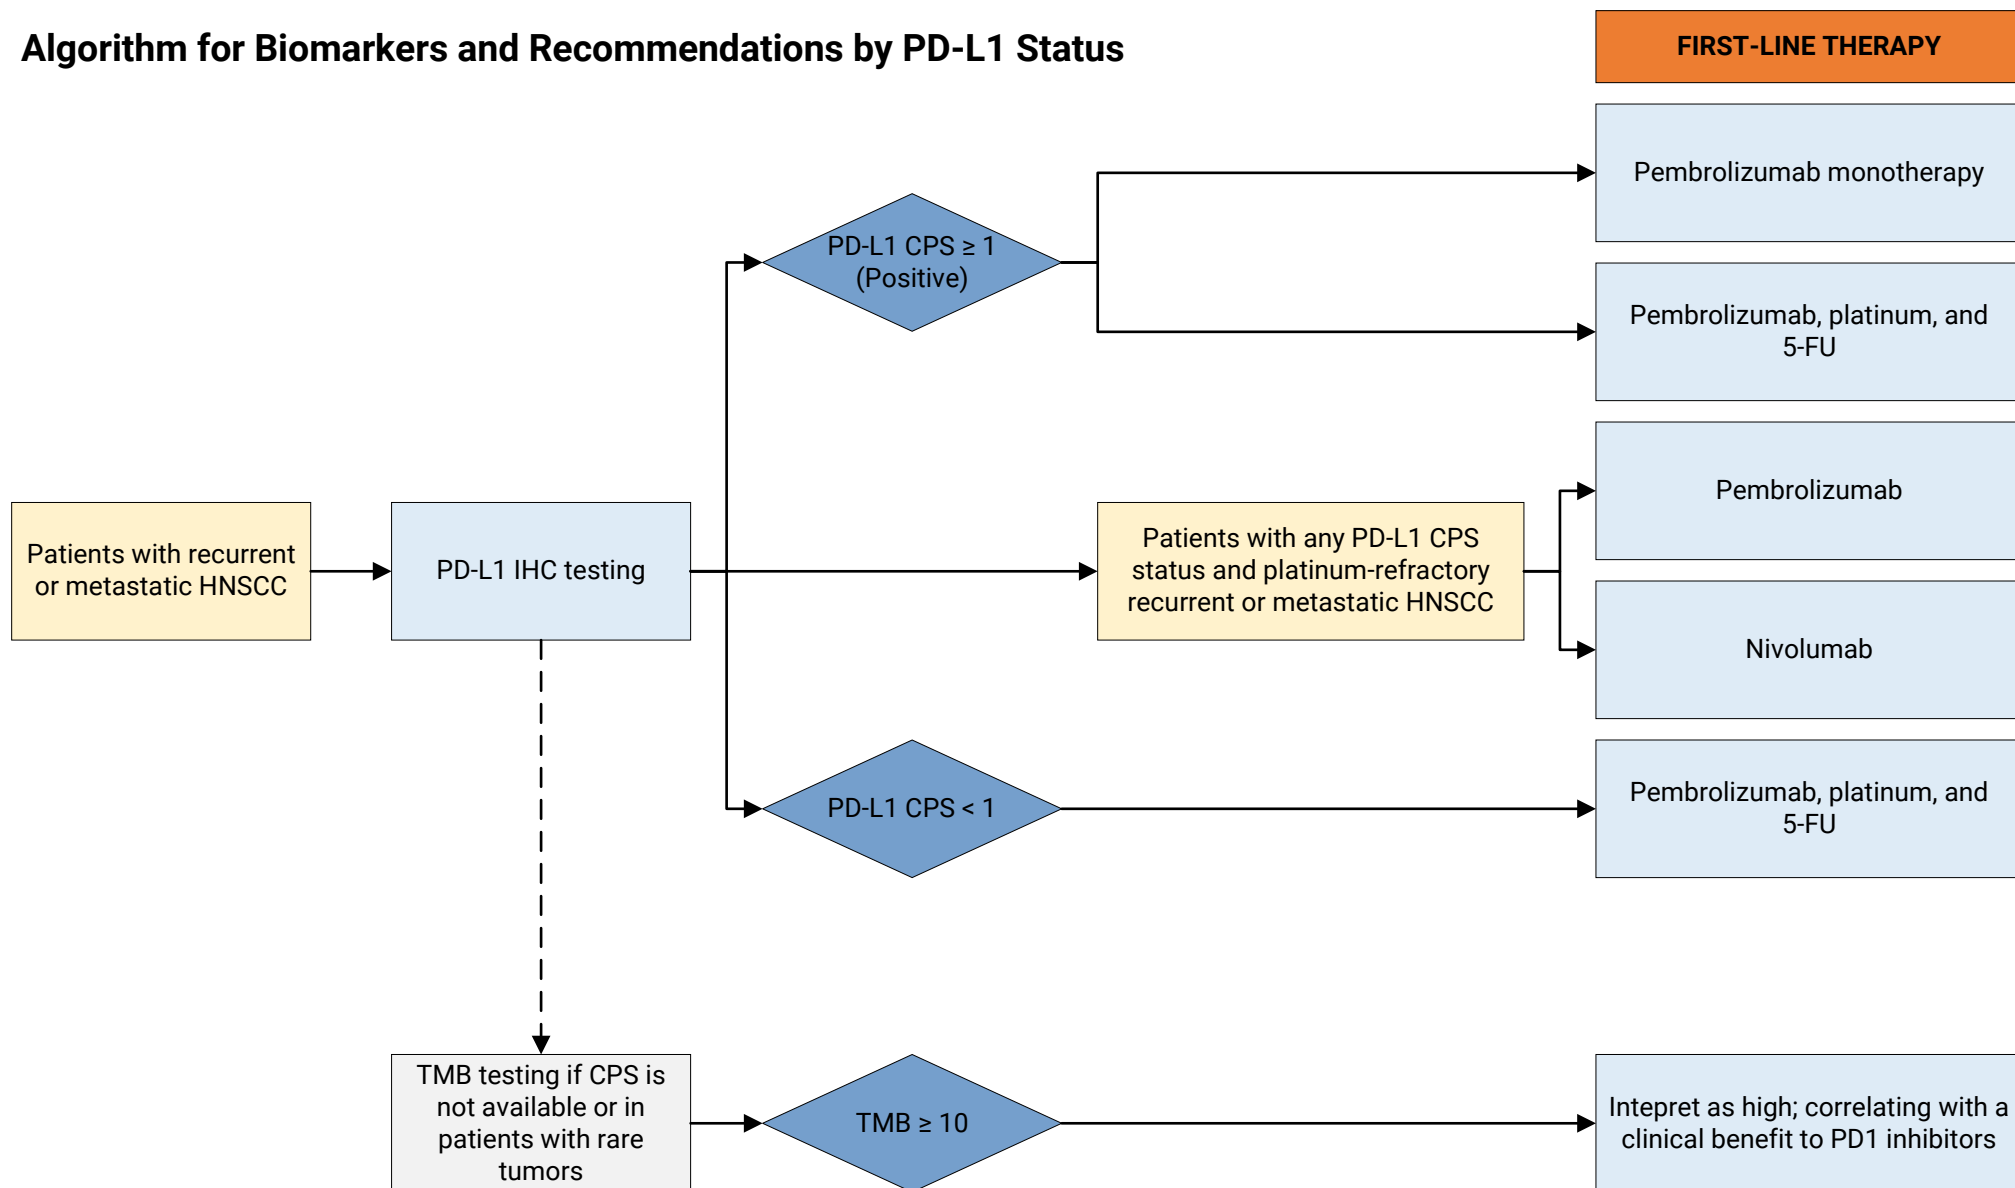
Algorithm for Biomarkers and Recommendations by PD-L1 Status

FIRST-LINE THERAPY

Patients with recurrent or metastatic HNSCC

PD-L1 IHC testing

PD-L1 CPS ≥ 1 (Positive)

Pembrolizumab monotherapy

Pembrolizumab, platinum, and 5-FU

Patients with any PD-L1 CPS status and platinum-refractory recurrent or metastatic HNSCC

Pembrolizumab

Nivolumab

PD-L1 CPS < 1

Pembrolizumab, platinum, and 5-FU

TMB testing if CPS is not available or in patients with rare tumors

TMB ≥ 10

Intepret as high; correlating with a clinical benefit to PD1 inhibitors